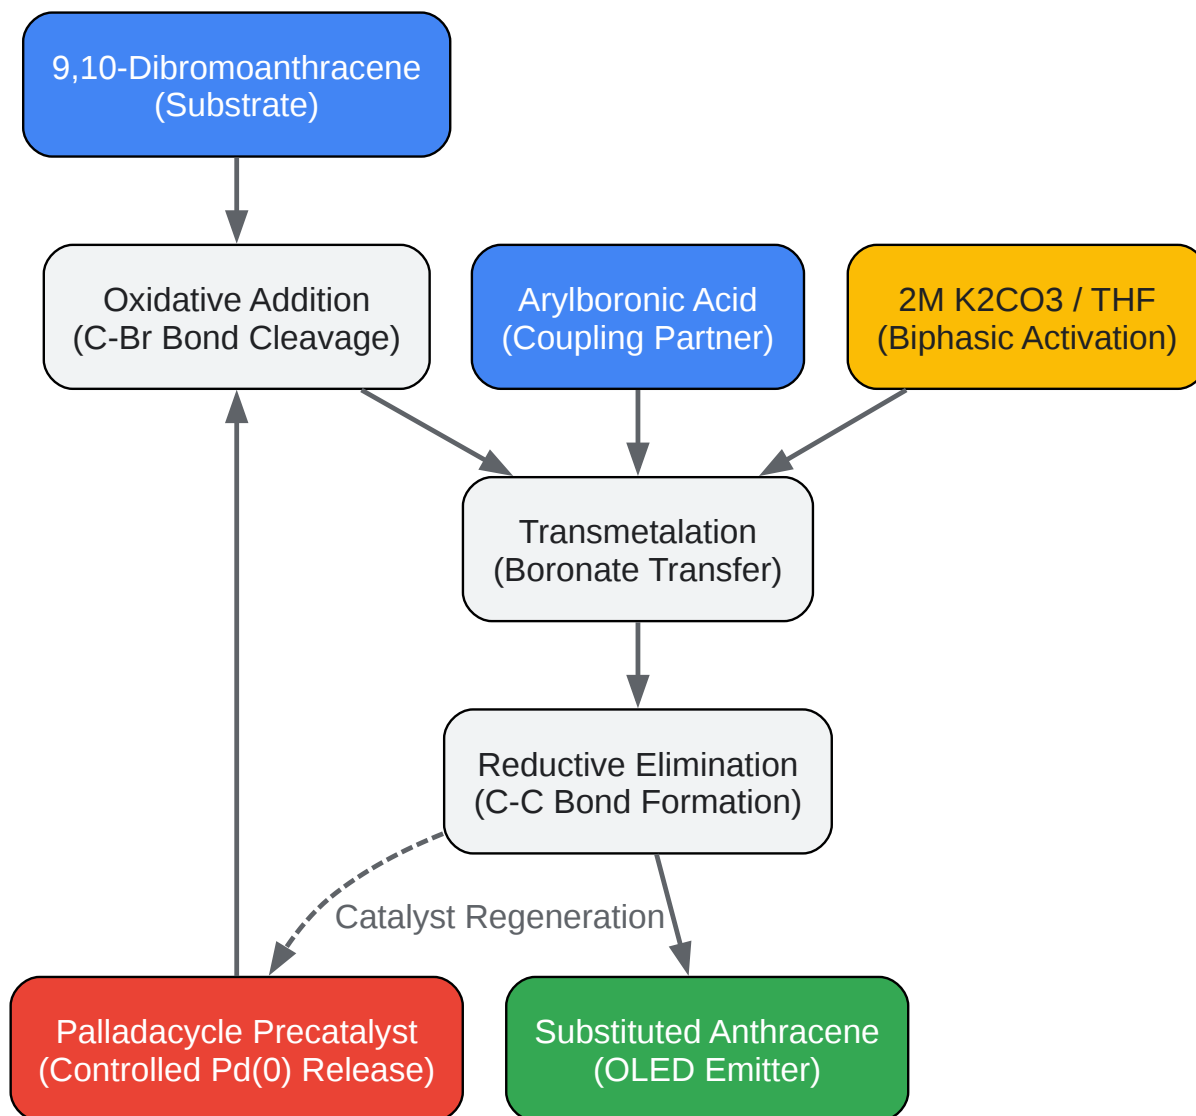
9,10-Dibromoanthracene
(Substrate)

Oxidative Addition
(C-Br Bond Cleavage)

Arylboronic Acid
(Coupling Partner)

2M K2CO3 / THF
(Biphasic Activation)

Transmetalation
(Boronate Transfer)

Reductive Elimination
(C-C Bond Formation)

Catalyst Regeneration

Palladacycle Precatalyst
(Controlled Pd(0) Release)

Substituted Anthracene
(OLED Emitter)